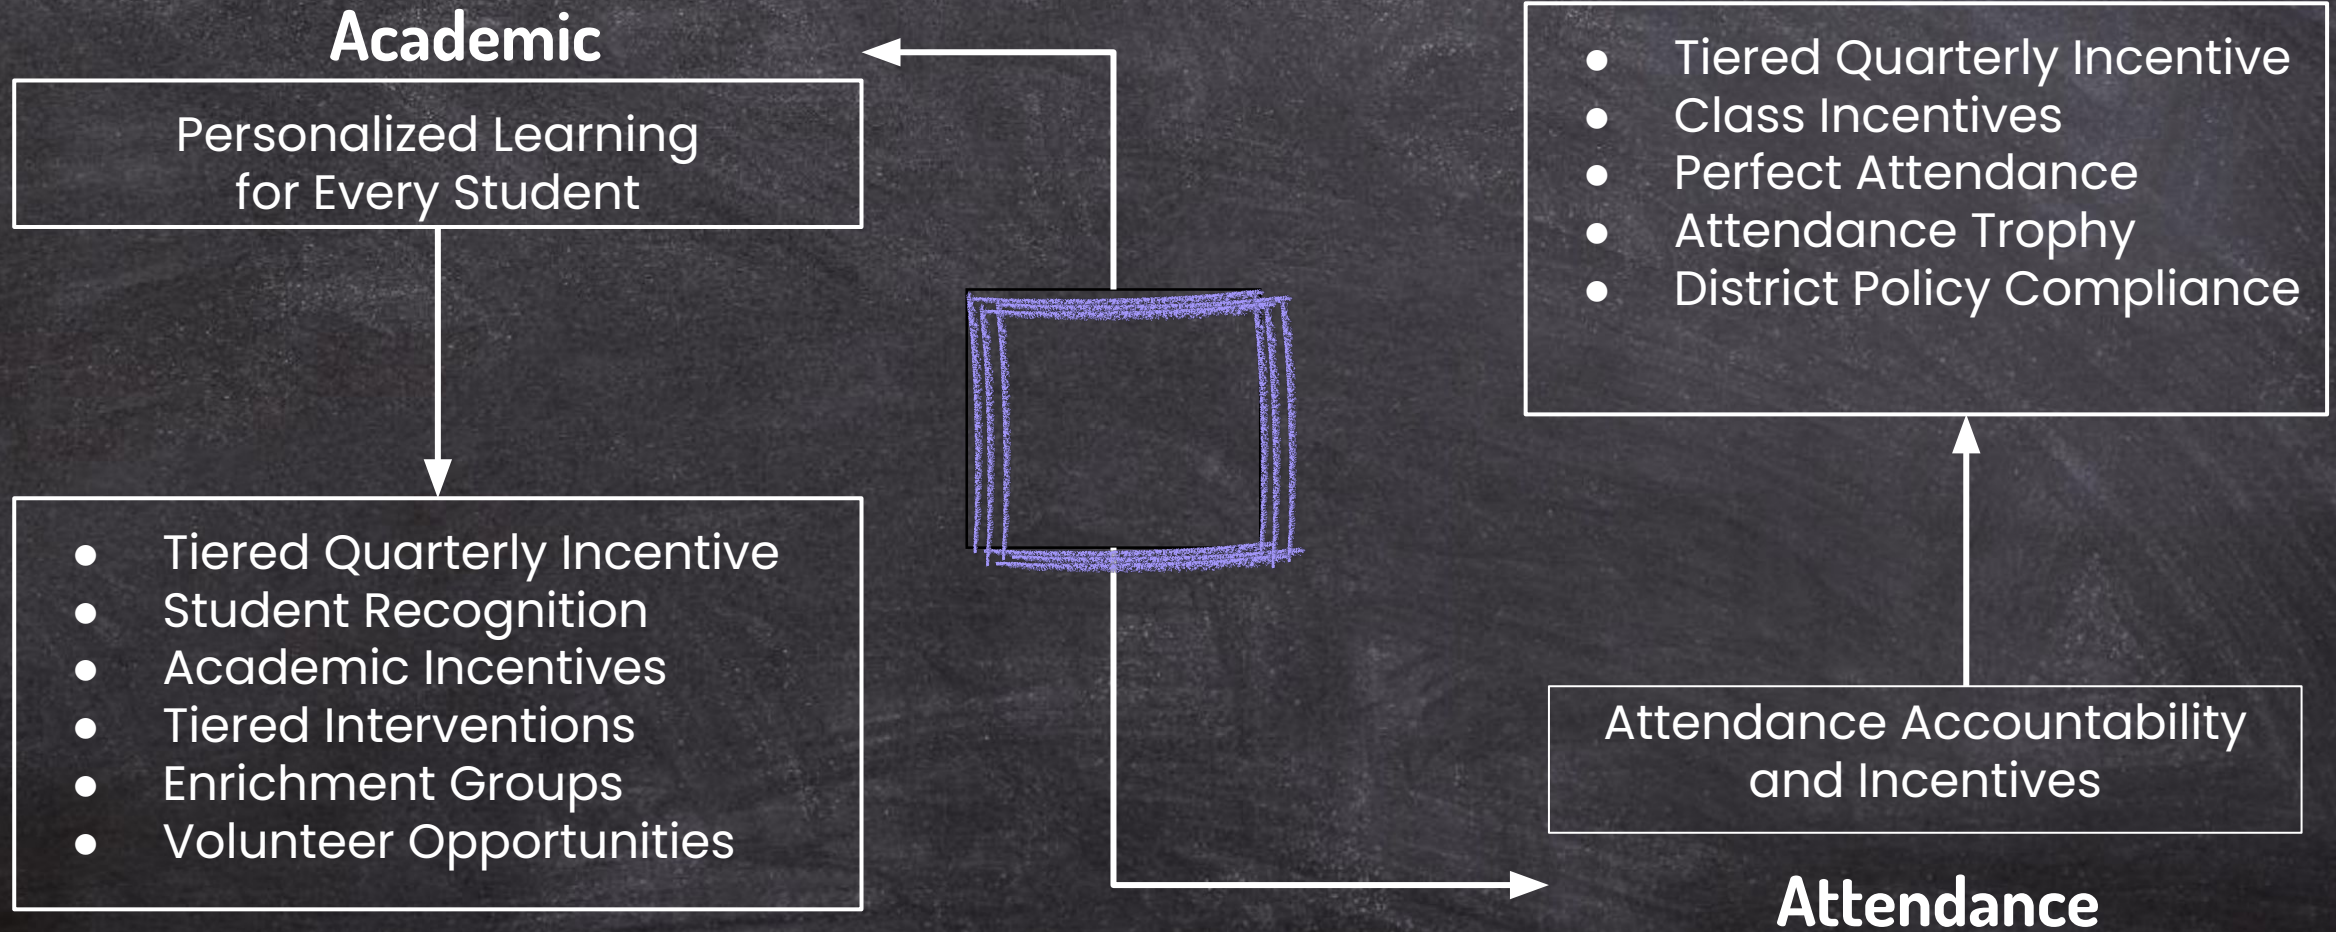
Academic

Personalized Learning for Every Student

- Tiered Quarterly Incentive
- Student Recognition
- Academic Incentives
- Tiered Interventions
- Enrichment Groups
- Volunteer Opportunities

- Tiered Quarterly Incentive
- Class Incentives
- Perfect Attendance
- Attendance Trophy
- District Policy Compliance

Attendance Accountability and Incentives

Attendance